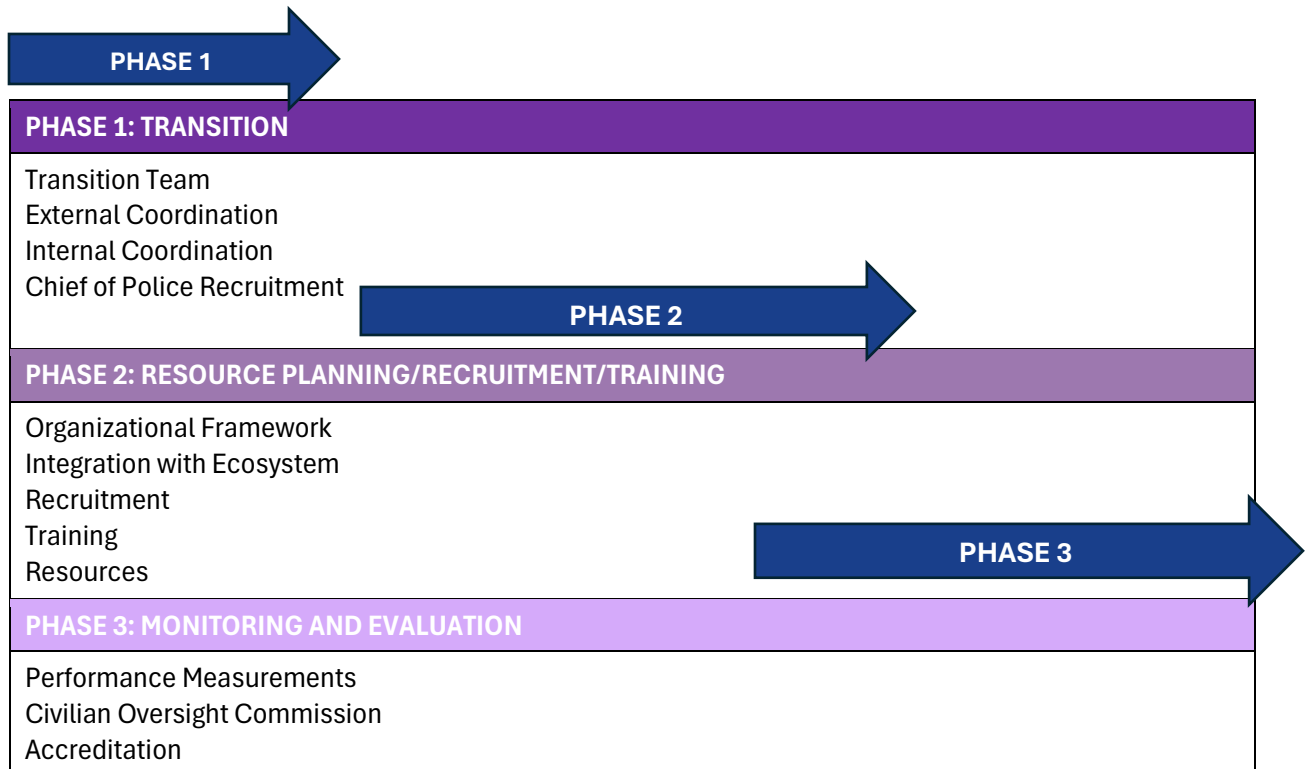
PHASE 1

PHASE 1: TRANSITION

Transition Team
External Coordination
Internal Coordination
Chief of Police Recruitment

PHASE 2

PHASE 2: RESOURCE PLANNING/RECRUITMENT/TRAINING

Organizational Framework
Integration with Ecosystem
Recruitment
Training
Resources

PHASE 3

PHASE 3: MONITORING AND EVALUATION

Performance Measurements
Civilian Oversight Commission
Accreditation